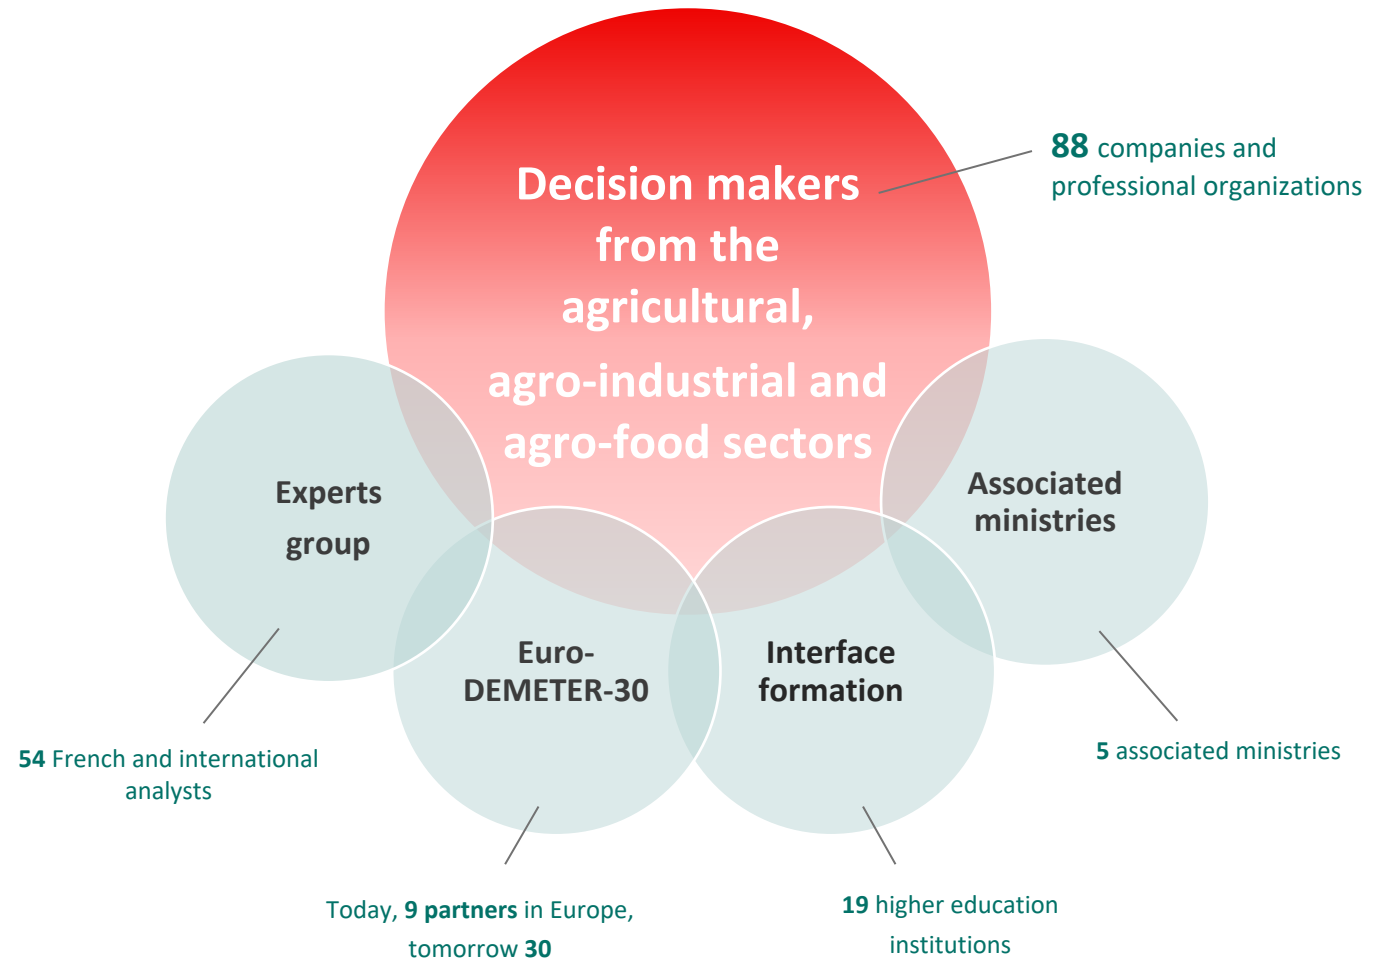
Decision makers from the agricultural, agro-industrial and agro-food sectors

88 companies and professional organizations

Experts group

Associated ministries

Euro-DEMETER-30

Interface formation

54 French and international analysts

5 associated ministries

Today, 9 partners in Europe, tomorrow 30

19 higher education institutions